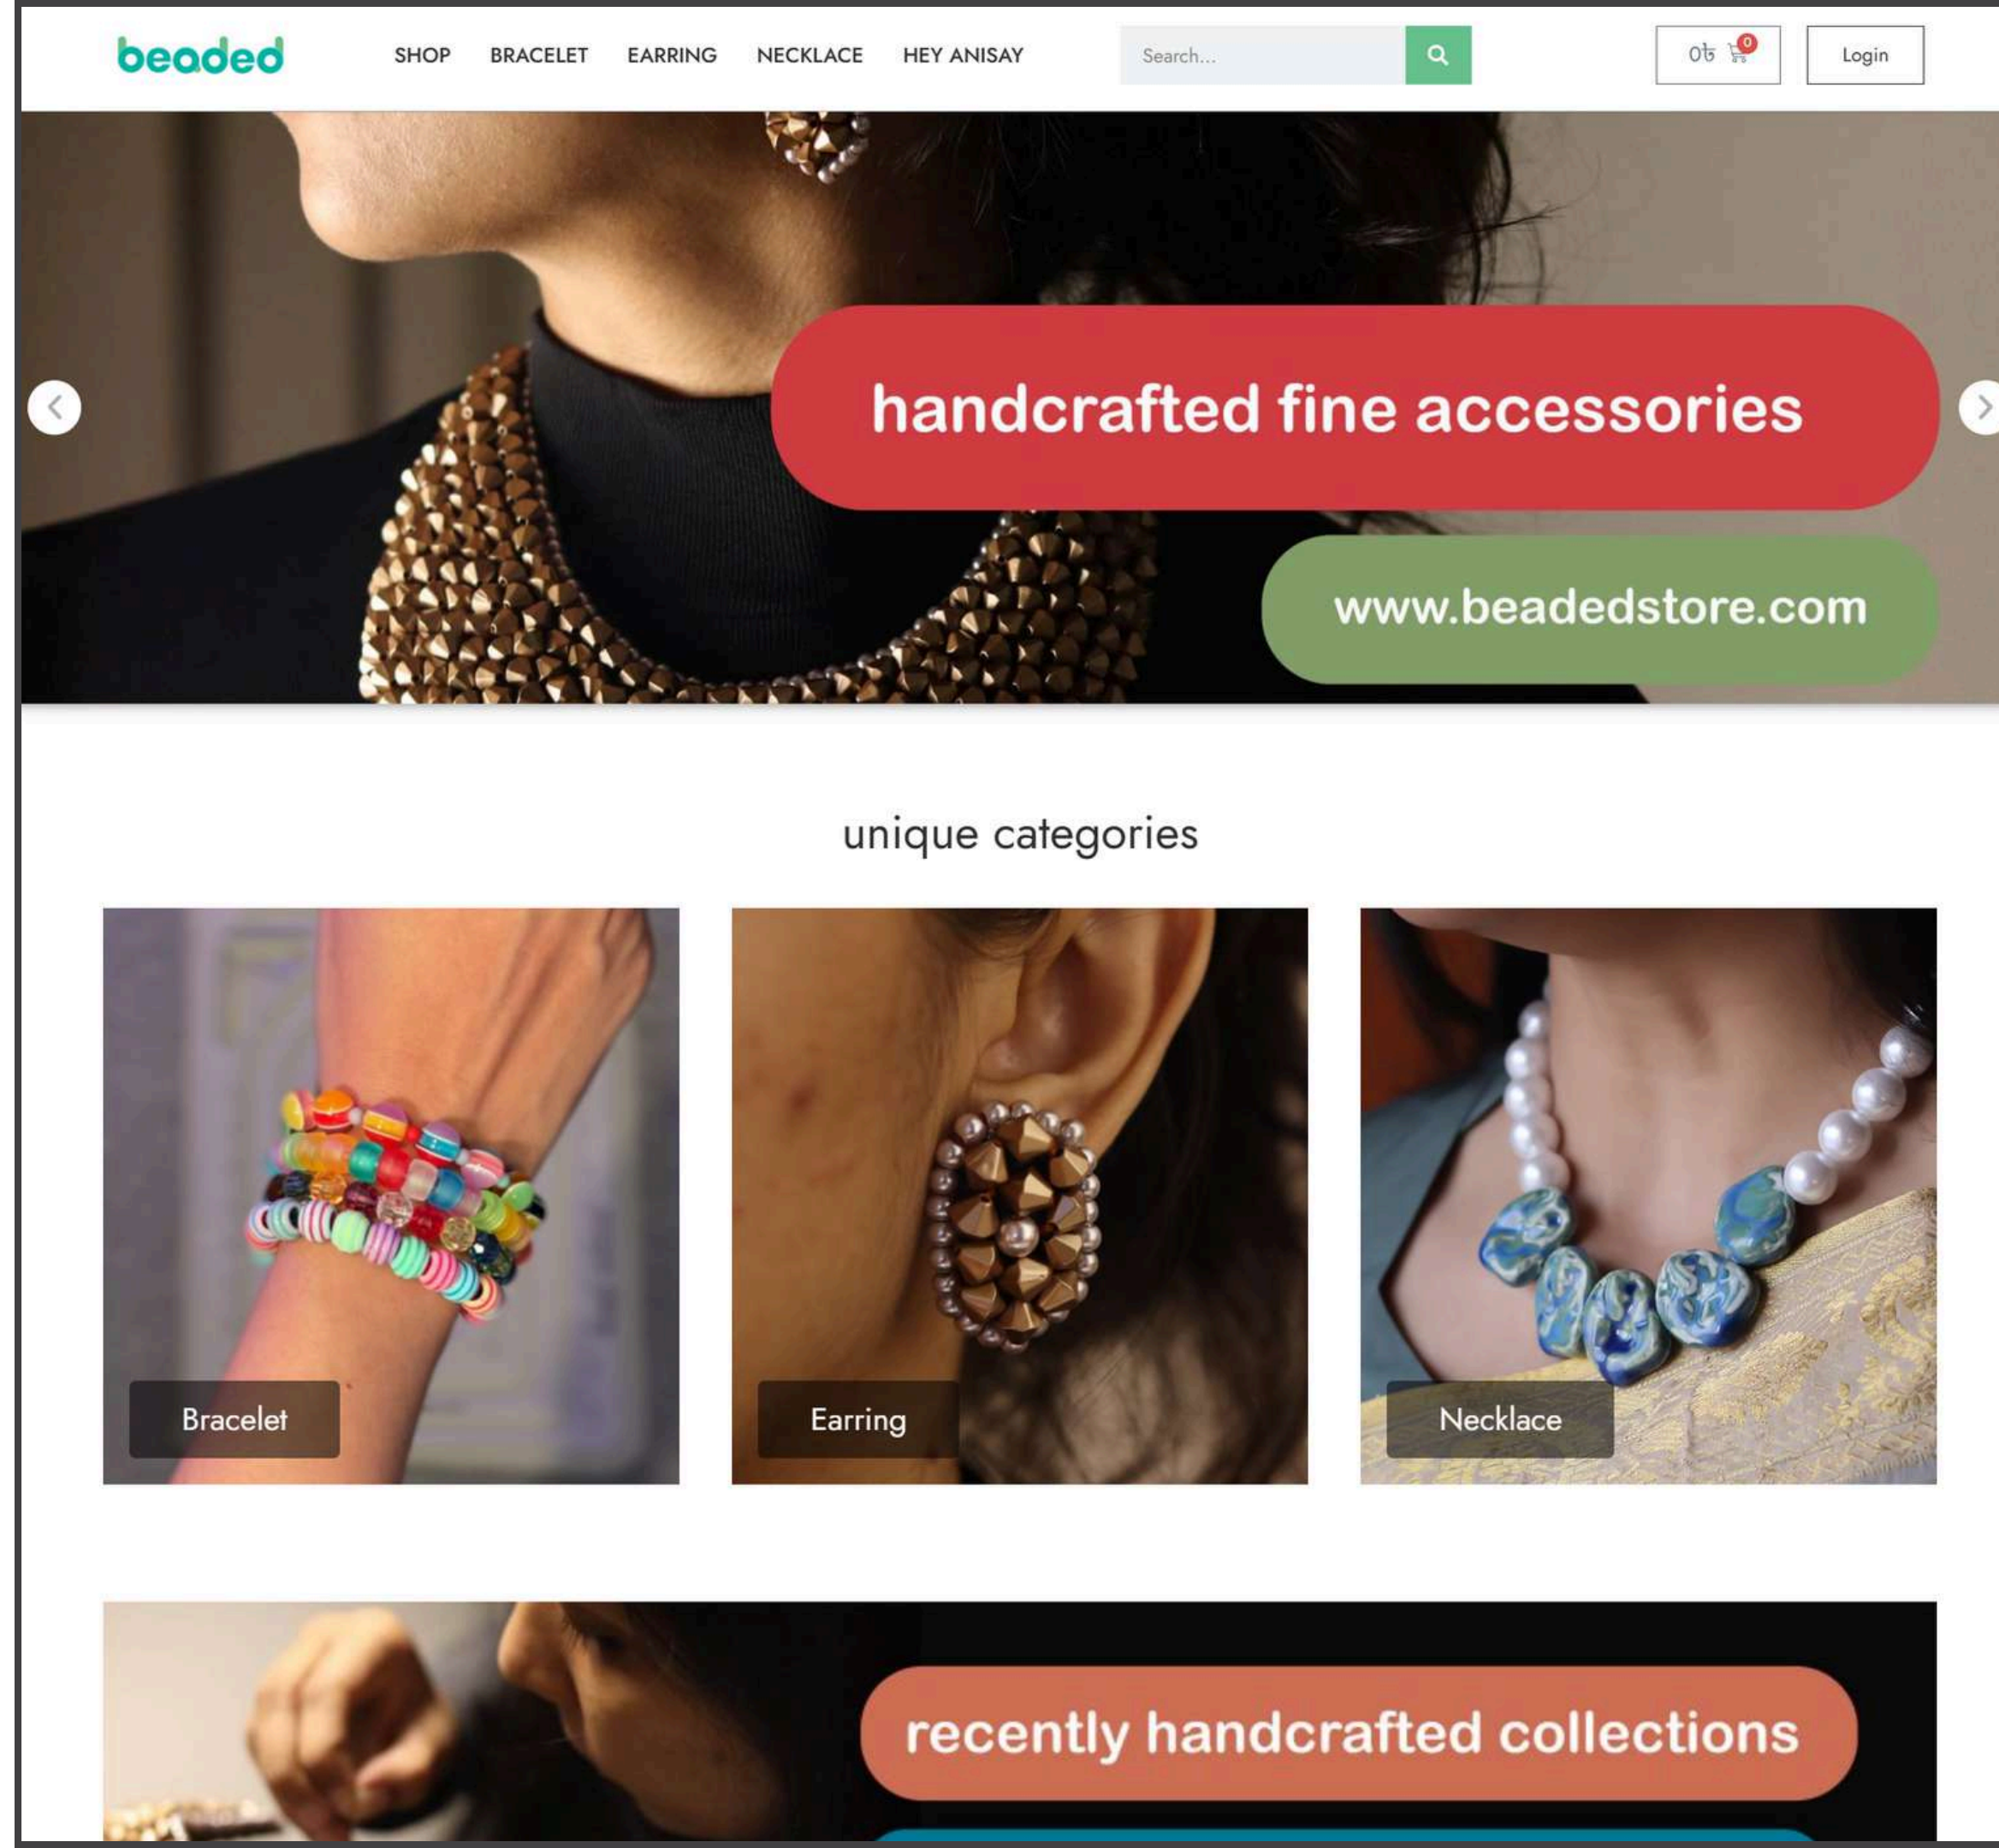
beaded

SHOP BRACELET EARRING NECKLACE HEY ANISAY

Search...

0৳ 0

Login

handcrafted fine accessories

www.beadedstore.com

unique categories

Bracelet

Earring

Necklace

recently handcrafted collections